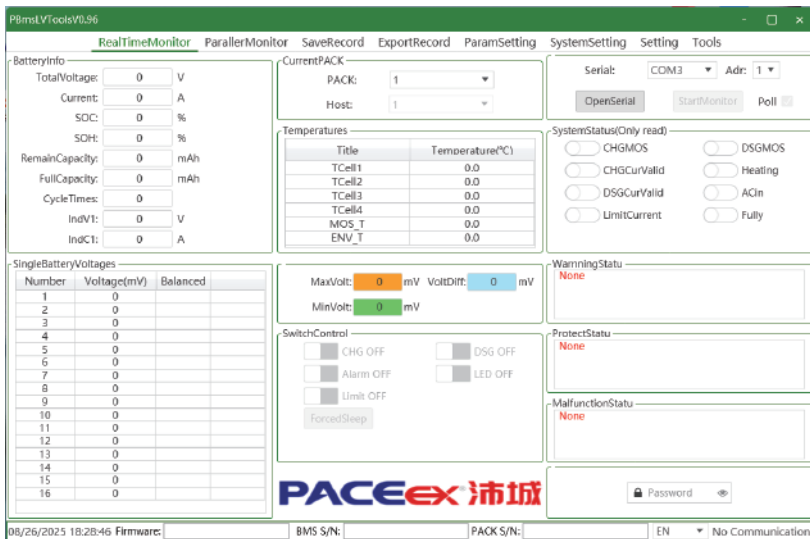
PBmsLVToolsV0.96

RealTimeMonitor ParallerMonitor SaveRecord ExportRecord ParamSetting SystemSetting Setting Tools

BatteryInfo
TotalVoltage: 0 V
Current: 0 A
SOC: 0 %
SOH: 0 %
RemainCapacity: 0 mAh
FullCapacity: 0 mAh
CycleTimes: 0
IndV1: 0 V
IndC1: 0 A

CurrentPACK
PACK: 1
Host: 1

Serial: COM3 Adr: 1
OpenSerial StartMonitor Poll

Temperatures

| Title | Temperature(℃) |
|---|---|
| TCell1 | 0.0 |
| TCell2 | 0.0 |
| TCell3 | 0.0 |
| TCell4 | 0.0 |
| MOS_T | 0.0 |
| ENV_T | 0.0 |

SystemStatus(Only read)
CHGMOS DSGMOS
CHGCurValid Heating
DSGCurValid ACin
LimitCurrent Fully

SingleBatteryVoltages

| Number | Voltage(mV) | Balanced | |
|---|---|---|---|
| 1 | 0 | | |
| 2 | 0 | | |
| 3 | 0 | | |
| 4 | 0 | | |
| 5 | 0 | | |
| 6 | 0 | | |
| 7 | 0 | | |
| 8 | 0 | | |
| 9 | 0 | | |
| 10 | 0 | | |
| 11 | 0 | | |
| 12 | 0 | | |
| 13 | 0 | | |
| 14 | 0 | | |
| 15 | 0 | | |
| 16 | 0 | | |

MaxVolt: 0 mV VoltDiff: 0 mV
MinVolt: 0 mV

WarningStatu
None

SwitchControl
CHG OFF DSG OFF
Alarm OFF LED OFF
Limit OFF
ForcedSleep

ProtectStatu
None

MalfunctionStatu
None

PACEex 沛城

Password

08/26/2025 18:28:46 Firmware: BMS S/N: PACK S/N: EN No Communication